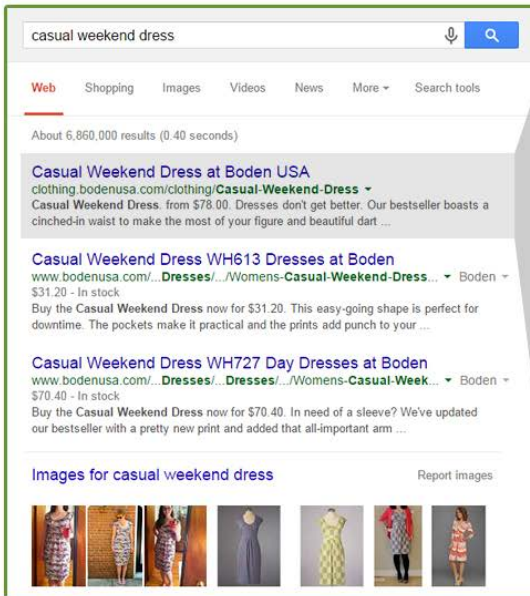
casual weekend dress

Web Shopping Images Videos News More Search tools

About 6,860,000 results (0.40 seconds)

Casual Weekend Dress at Boden USA
clothing.bodenusa.com/clothing/Casual-Weekend-Dress
Casual Weekend Dress. from $78.00. Dresses don't get better. Our bestseller boasts a cinched-in waist to make the most of your figure and beautiful dart ...

Casual Weekend Dress WH613 Dresses at Boden
www.bodenusa.com/.../Dresses/.../Womens-Casual-Weekend-Dress... Boden
$31.20 - In stock
Buy the Casual Weekend Dress now for $31.20. This easy-going shape is perfect for downtime. The pockets make it practical and the prints add punch to your ...

Casual Weekend Dress WH727 Day Dresses at Boden
www.bodenusa.com/.../Dresses/.../Dresses/.../Womens-Casual-Week... Boden
$70.40 - In stock
Buy the Casual Weekend Dress now for $70.40. In need of a sleeve? We've updated our bestseller with a pretty new print and added that all-important arm ...

Images for casual weekend dress
Report images